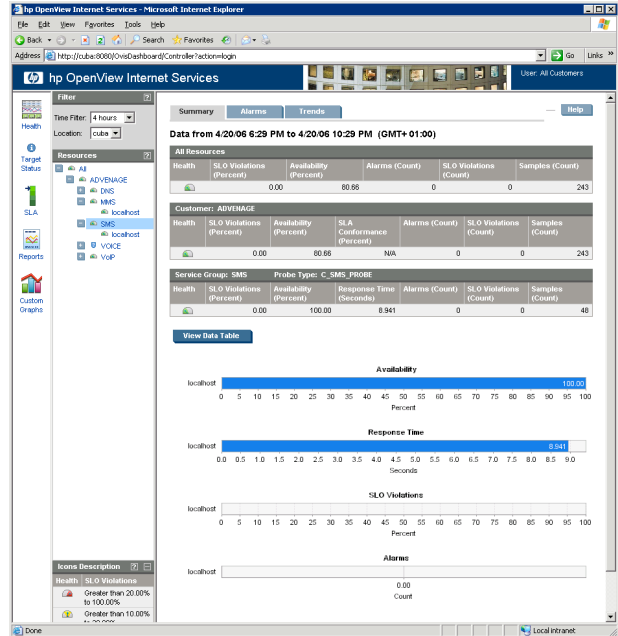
hp OpenView Internet Services - Microsoft Internet Explorer

File Edit View Favorites Tools Help

Back Search Favorites

Address http://cuba:8080/OvisDashboard/Controller?action=login Go Links

hp OpenView Internet Services

User: All Customers

Health

Target Status

SLA

Reports

Custom Graphs

Filter

Time Filter: 4 hours

Location: cuba

Resources

All
ADVENAGE
DNS
MMS
localhost
SMS
localhost
VOICE
VoIP

Icons Description

Health SLO Violations

Greater than 20.00% to 100.00%

Greater than 10.00% to 20.00%

Summary Alarms Trends

Help

Data from 4/20/06 6:29 PM to 4/20/06 10:29 PM (GMT+ 01:00)

All Resources

| Health | SLO Violations (Percent) | Availability (Percent) | Alarms (Count) | SLO Violations (Count) | Samples (Count) |
|---|---|---|---|---|---|
| | 0.00 | 80.66 | 0 | 0 | 243 |

Customer: ADVENAGE

| Health | SLO Violations (Percent) | Availability (Percent) | SLA Conformance (Percent) | Alarms (Count) | SLO Violations (Count) | Samples (Count) |
|---|---|---|---|---|---|---|
| | 0.00 | 80.66 | N/A | 0 | 0 | 243 |

Service Group: SMS Probe Type: C_SMS_PROBE

| Health | SLO Violations (Percent) | Availability (Percent) | Response Time (Seconds) | Alarms (Count) | SLO Violations (Count) | Samples (Count) |
|---|---|---|---|---|---|---|
| | 0.00 | 100.00 | 8.941 | 0 | 0 | 48 |

View Data Table

Availability

localhost 100.00

0 5 10 15 20 25 30 35 40 45 50 55 60 65 70 75 80 85 90 95 100

Percent

Response Time

localhost 8.941

0.0 0.5 1.0 1.5 2.0 2.5 3.0 3.5 4.0 4.5 5.0 5.5 6.0 6.5 7.0 7.5 8.0 8.5 9.0

Seconds

SLO Violations

localhost

0 5 10 15 20 25 30 35 40 45 50 55 60 65 70 75 80 85 90 95 100

Percent

Alarms

localhost

0.00

Count

Done Local intranet